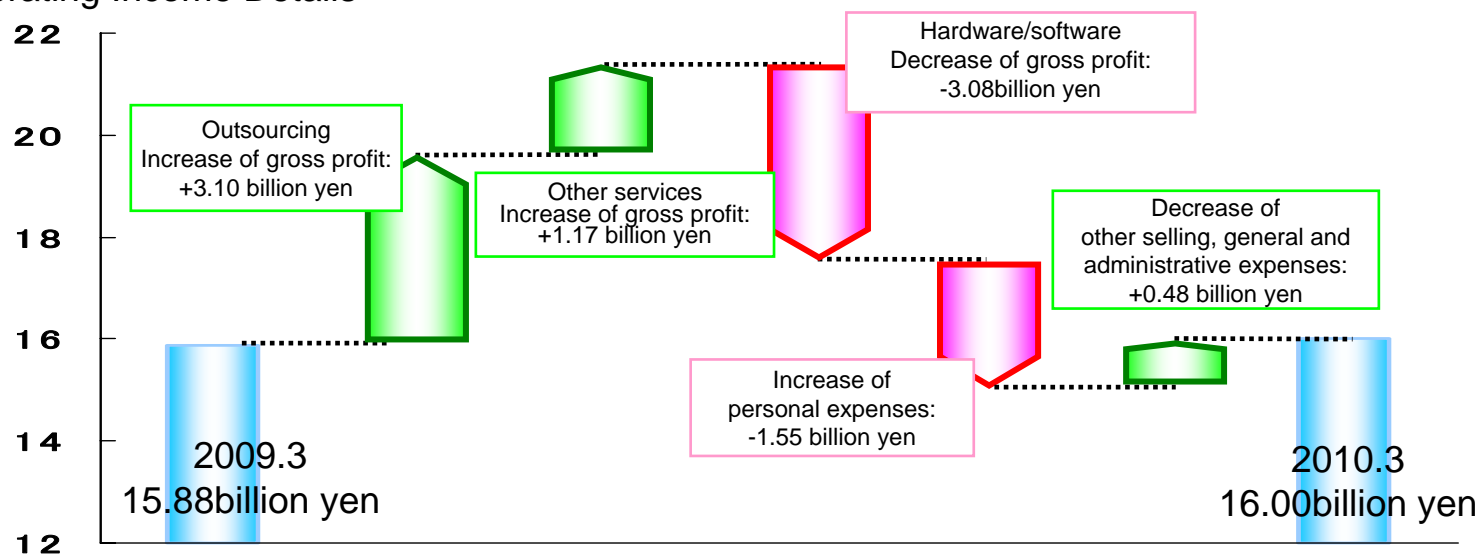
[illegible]rating Income Details

22
20
18
16
14
12

Outsourcing
Increase of gross profit:
+3.10 billion yen

Other services
Increase of gross profit:
+1.17 billion yen

Hardware/software
Decrease of gross profit:
-3.08billion yen

Increase of
personal expenses:
-1.55 billion yen

Decrease of
other selling, general and
administrative expenses:
+0.48 billion yen

2009.3
15.88billion yen

2010.3
16.00billion yen